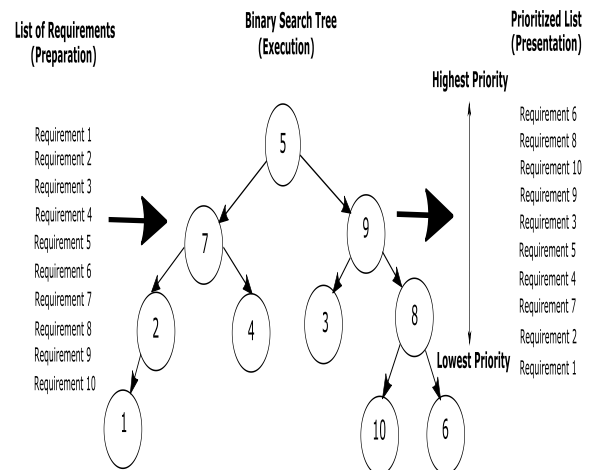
List of Requirements
(Preparation)

Requirement 1
Requirement 2
Requirement 3
Requirement 4
Requirement 5
Requirement 6
Requirement 7
Requirement 8
Requirement 9
Requirement 10

Binary Search Tree
(Execution)

5
7
9
2
4
3
8
1
10
6

Prioritized List
(Presentation)

Highest Priority

Requirement 6
Requirement 8
Requirement 10
Requirement 9
Requirement 3
Requirement 5
Requirement 4
Requirement 7
Requirement 2
Requirement 1

Lowest Priority